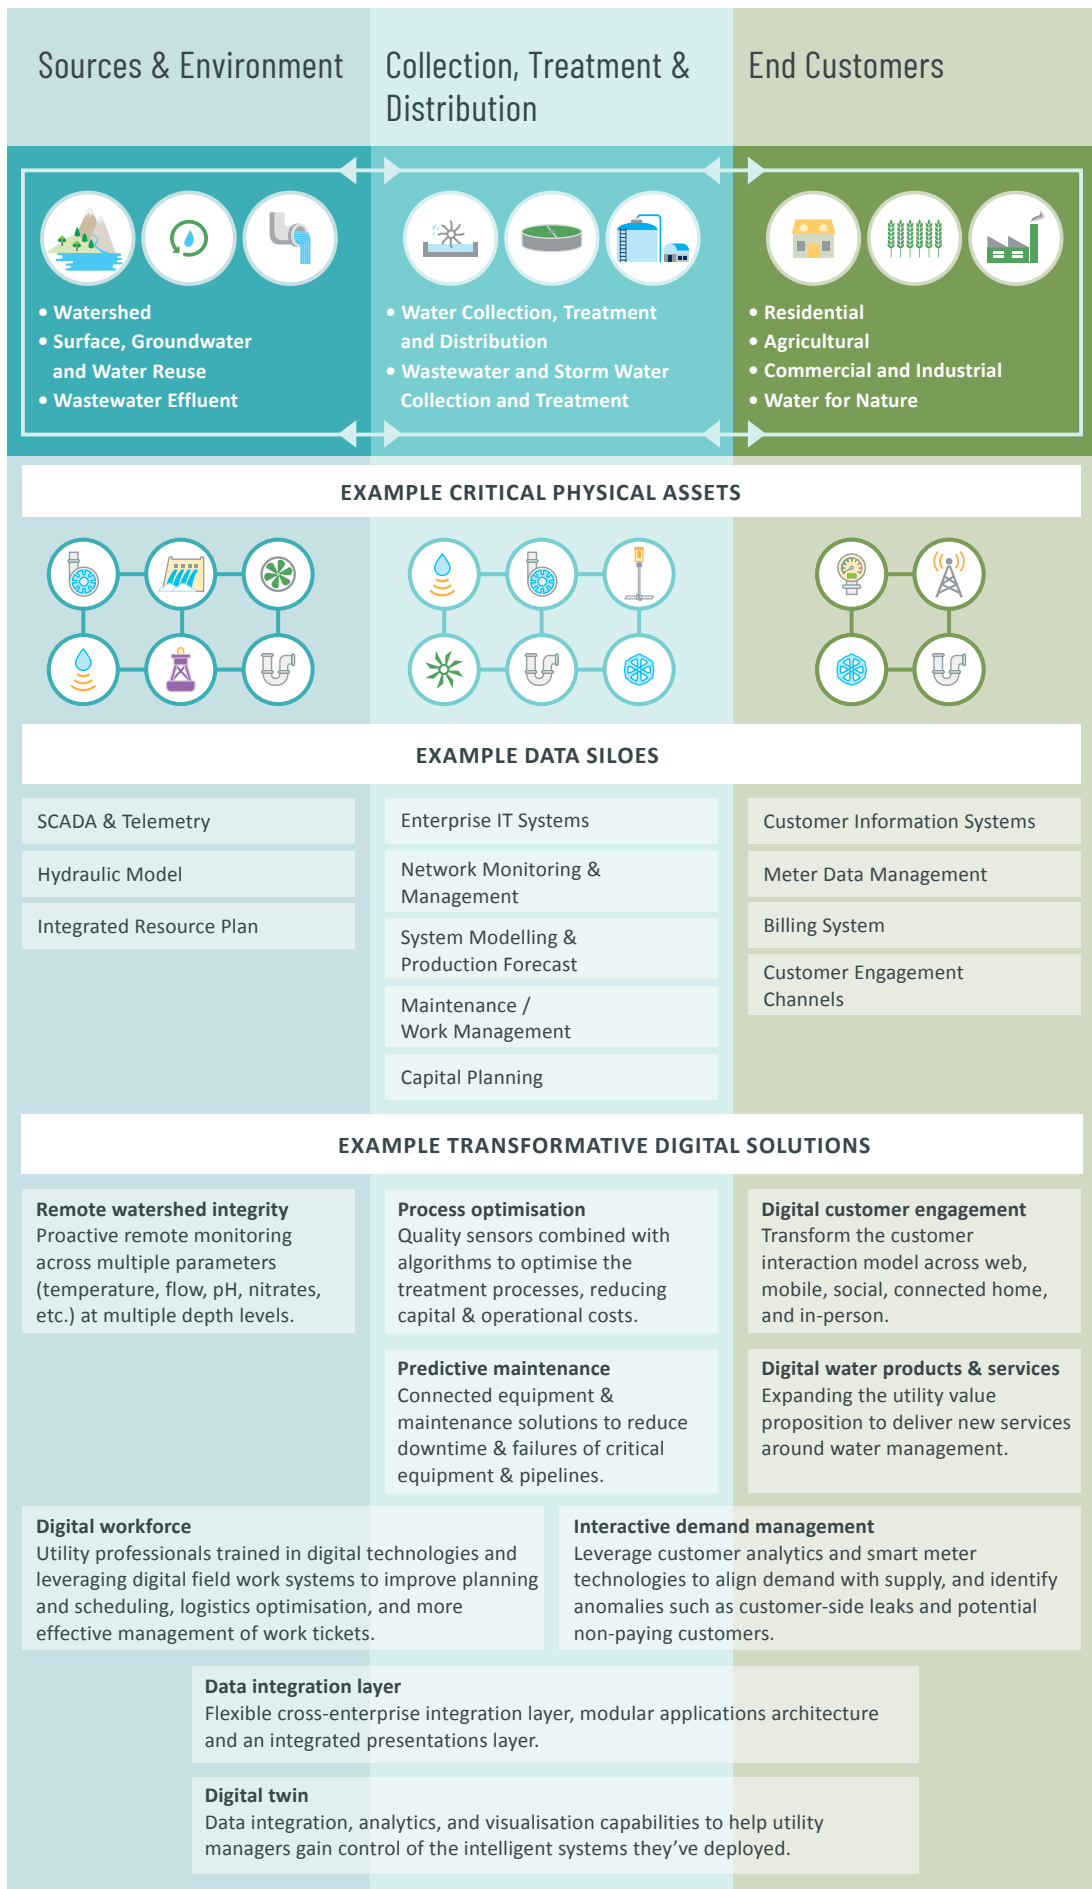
Sources & Environment

Collection, Treatment & Distribution

End Customers

• Watershed
• Surface, Groundwater and Water Reuse
• Wastewater Effluent

• Water Collection, Treatment and Distribution
• Wastewater and Storm Water Collection and Treatment

• Residential
• Agricultural
• Commercial and Industrial
• Water for Nature

EXAMPLE CRITICAL PHYSICAL ASSETS

EXAMPLE DATA SILOES

SCADA & Telemetry

Hydraulic Model

Integrated Resource Plan

Enterprise IT Systems

Network Monitoring & Management

System Modelling & Production Forecast

Maintenance / Work Management

Capital Planning

Customer Information Systems

Meter Data Management

Billing System

Customer Engagement Channels

EXAMPLE TRANSFORMATIVE DIGITAL SOLUTIONS

Remote watershed integrity
Proactive remote monitoring across multiple parameters (temperature, flow, pH, nitrates, etc.) at multiple depth levels.

Process optimisation
Quality sensors combined with algorithms to optimise the treatment processes, reducing capital & operational costs.

Digital customer engagement
Transform the customer interaction model across web, mobile, social, connected home, and in-person.

Predictive maintenance
Connected equipment & maintenance solutions to reduce downtime & failures of critical equipment & pipelines.

Digital water products & services
Expanding the utility value proposition to deliver new services around water management.

Digital workforce
Utility professionals trained in digital technologies and leveraging digital field work systems to improve planning and scheduling, logistics optimisation, and more effective management of work tickets.

Interactive demand management
Leverage customer analytics and smart meter technologies to align demand with supply, and identify anomalies such as customer-side leaks and potential non-paying customers.

Data integration layer
Flexible cross-enterprise integration layer, modular applications architecture and an integrated presentations layer.

Digital twin
Data integration, analytics, and visualisation capabilities to help utility managers gain control of the intelligent systems they've deployed.